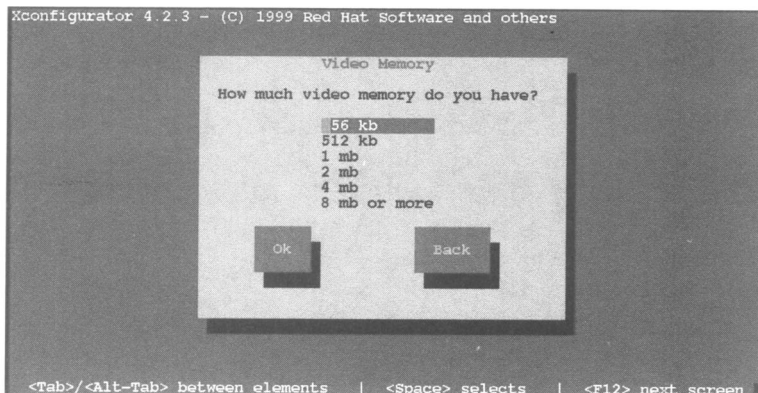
Xconfigurator 4.2.3 - (C) 1999 Red Hat Software and others

Video Memory

How much video memory do you have?

56 kb
512 kb
1 mb
2 mb
4 mb
8 mb or more

Ok

Back

<Tab>/<Alt-Tab> between elements | <Space> selects | <F12> next screen